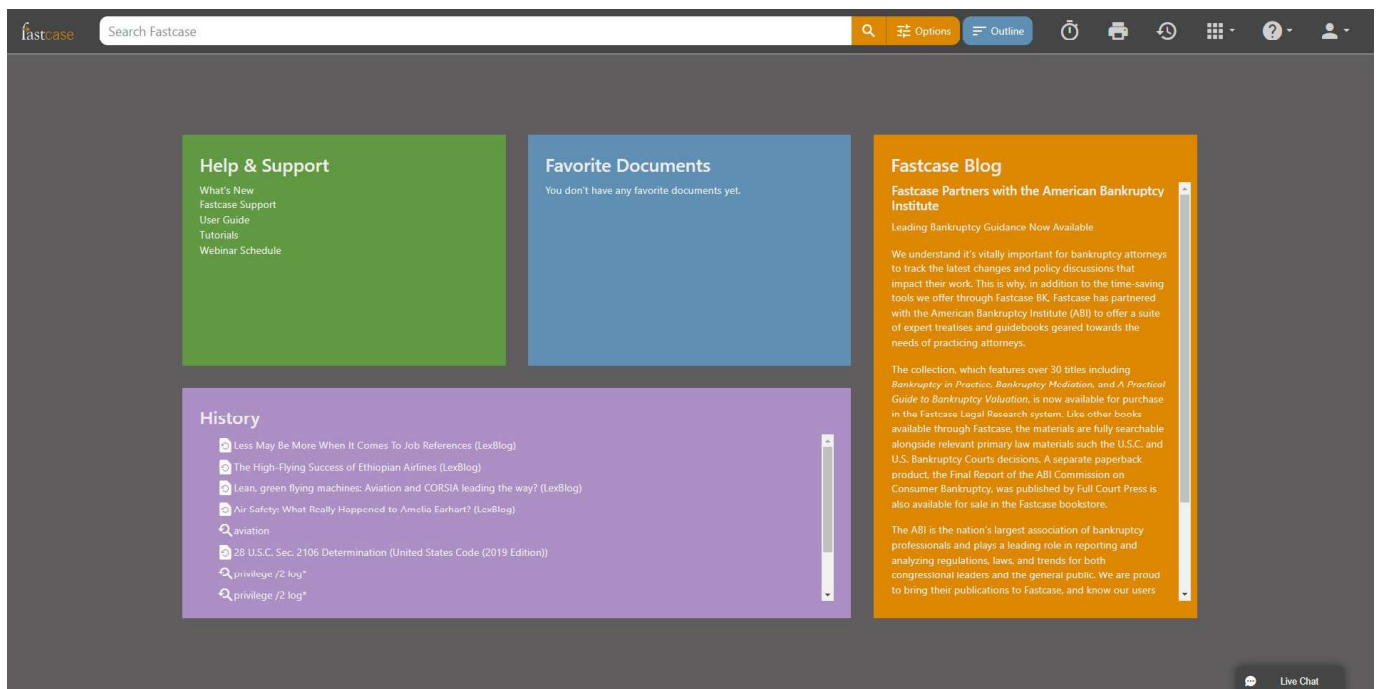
fastcase

Search Fastcase

Options

Outline

Help & Support

What's New
Fastcase Support
User Guide
Tutorials
Webinar Schedule

Favorite Documents

You don't have any favorite documents yet.

Fastcase Blog

Fastcase Partners with the American Bankruptcy Institute

Leading Bankruptcy Guidance Now Available

We understand it's vitally important for bankruptcy attorneys to track the latest changes and policy discussions that impact their work. This is why, in addition to the time-saving tools we offer through Fastcase BK, Fastcase has partnered with the American Bankruptcy Institute (ABI) to offer a suite of expert treatises and guidebooks geared towards the needs of practicing attorneys.

The collection, which features over 30 titles including *Bankruptcy in Practice, Bankruptcy Mediation,* and *A Practical Guide to Bankruptcy Valuation,* is now available for purchase in the Fastcase Legal Research system. Like other books available through Fastcase, the materials are fully searchable alongside relevant primary law materials such the U.S.C. and U.S. Bankruptcy Courts decisions. A separate paperback product, the Final Report of the ABI Commission on Consumer Bankruptcy, was published by Full Court Press is also available for sale in the Fastcase bookstore.

The ABI is the nation's largest association of bankruptcy professionals and plays a leading role in reporting and analyzing regulations, laws, and trends for both congressional leaders and the general public. We are proud to bring their publications to Fastcase, and know our users

History

Less May Be More When It Comes To Job References (LexBlog)
The High-Flying Success of Ethiopian Airlines (LexBlog)
Lean, green flying machines: Aviation and CORSIA leading the way? (LexBlog)
Air Safety: What Really Happened to Amelia Earhart? (LexBlog)
aviation
28 U.S.C. Sec. 2106 Determination (United States Code (2019 Edition))
privilege /2 log*
privilege /2 log*

Live Chat